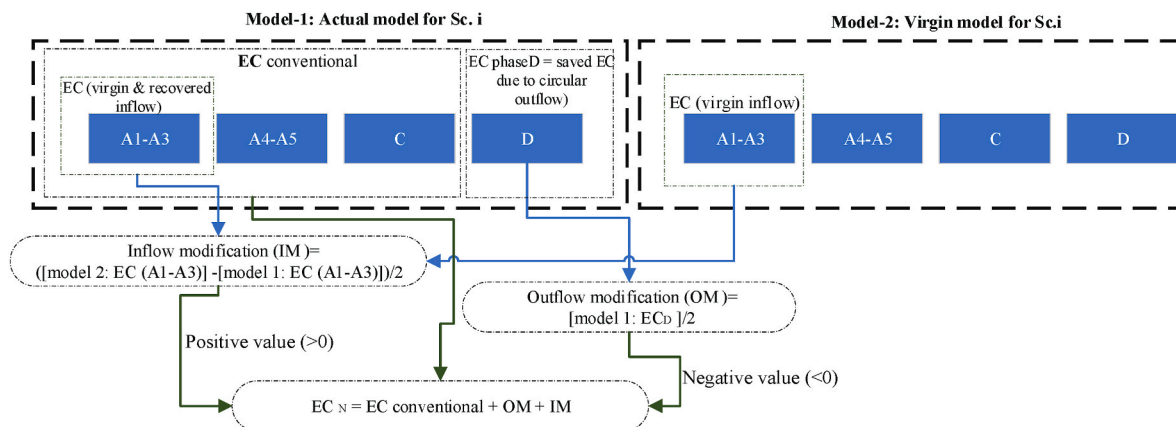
Model-1: Actual model for Sc. i

Model-2: Virgin model for Sc.i

EC conventional

EC (virgin & recovered inflow)

A1-A3

A4-A5

C

EC phaseD = saved EC due to circular outflow)

D

EC (virgin inflow)

A1-A3

A4-A5

C

D

Inflow modification (IM )= ([model 2: EC (A1-A3)] -[model 1: EC (A1-A3)])/2

Outflow modification (OM )= [model 1: EC$_D$ ]/2

Positive value (>0)

Negative value (<0)

EC $_N$ = EC conventional + OM + IM